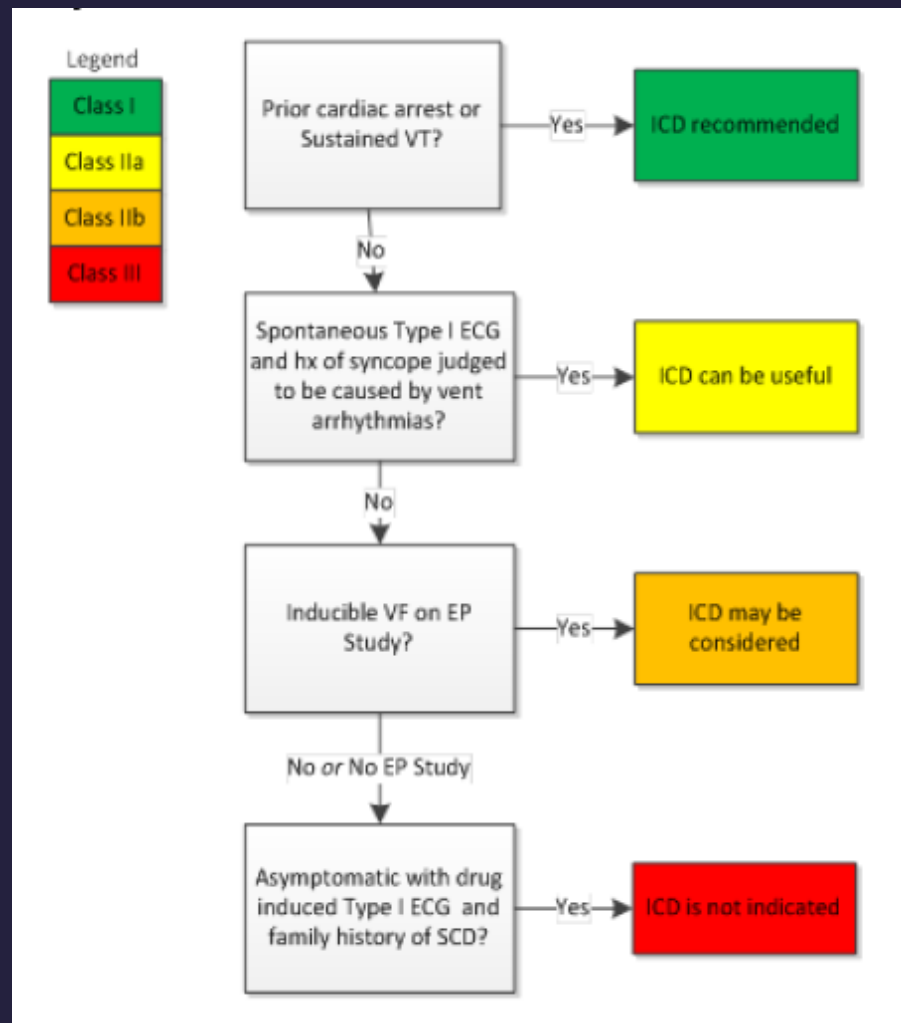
Legend
Class I
Class IIa
Class IIb
Class III

Prior cardiac arrest or Sustained VT?
Yes
ICD recommended
No

Spontaneous Type I ECG and hx of syncope judged to be caused by vent arrhythmias?
Yes
ICD can be useful
No

Inducible VF on EP Study?
Yes
ICD may be considered
No *or* No EP Study

Asymptomatic with drug induced Type I ECG and family history of SCD?
Yes
ICD is not indicated